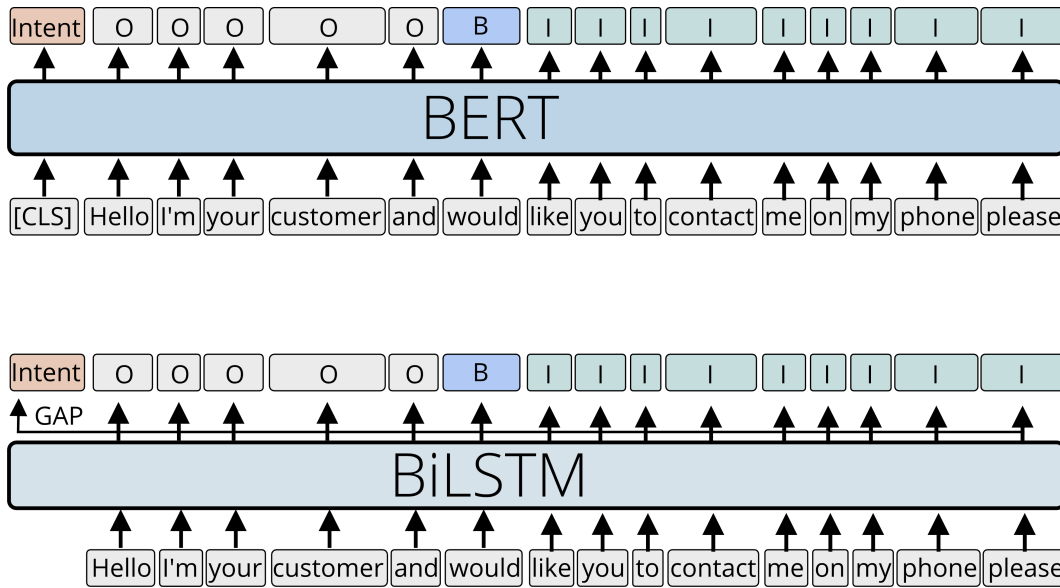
Intent O O O O O B I I I I I I I I I

BERT

[CLS] Hello I'm your customer and would like you to contact me on my phone please

Intent O O O O O B I I I I I I I I I

GAP

BiLSTM

Hello I'm your customer and would like you to contact me on my phone please